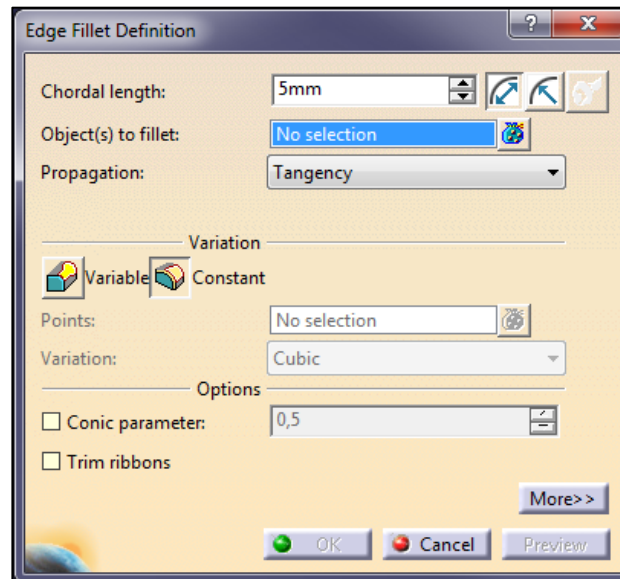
Edge Fillet Definition

?

X

Chordal length: 5mm

Object(s) to fillet: No selection

Propagation: Tangency

Variation

Variable Constant

Points: No selection

Variation: Cubic

Options

Conic parameter: 0,5

Trim ribbons

More>>

OK

Cancel

Preview